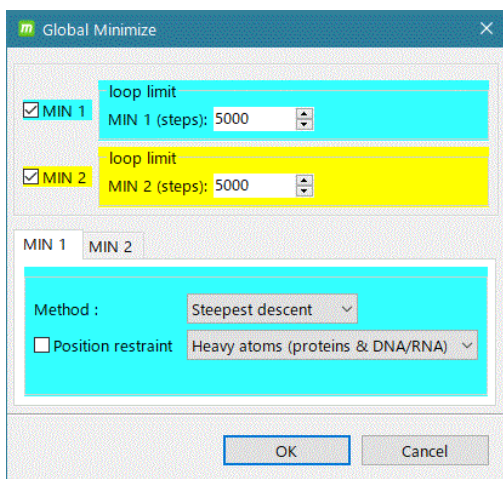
m Global Minimize ×

☑ MIN 1
loop limit
MIN 1 (steps): 5000

☑ MIN 2
loop limit
MIN 2 (steps): 5000

MIN 1 | MIN 2

Method : Steepest descent
☐ Position restraint Heavy atoms (proteins & DNA/RNA)

OK Cancel